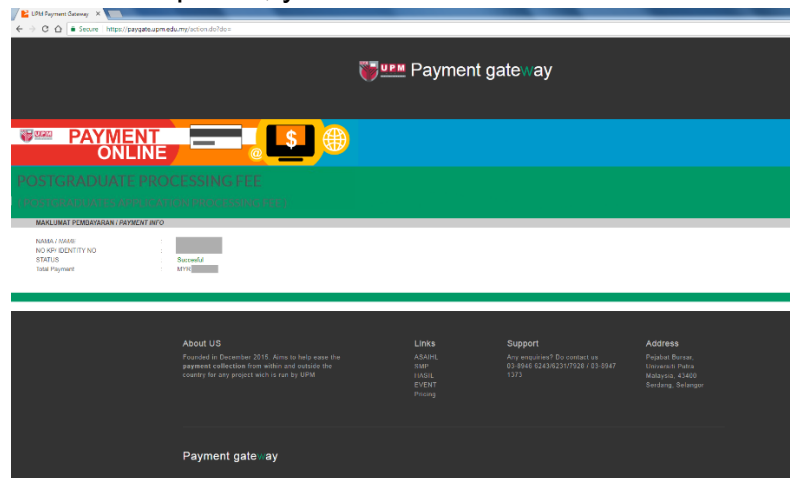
UPM Payment Gateway ×

Secure | https://paygate.upm.edu.my/action.do?do=

UPM Payment gateway

UPM PAYMENT ONLINE

$

@

POSTGRADUATE PROCESSING FEE

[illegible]

MAKLUMAT PEMBAYARAN / PAYMENT INFO

NAMA / NAME :
NO KP/ IDENTITY NO :
STATUS : Succesful
Total Payment : MYR

About US

Founded in December 2015. Aims to help ease the payment collection from within and outside the country for any project wich is run by UPM

Links

ASAIHL
SMP
HASIL
EVENT
Pricing

Support

Any enquiries? Do contact us 03-8946 6243/6231/7028 / 03-8947 1373

Address

Pejabat Bursar, Universiti Putra Malaysia, 43400 Serdang, Selangor

Payment gateway